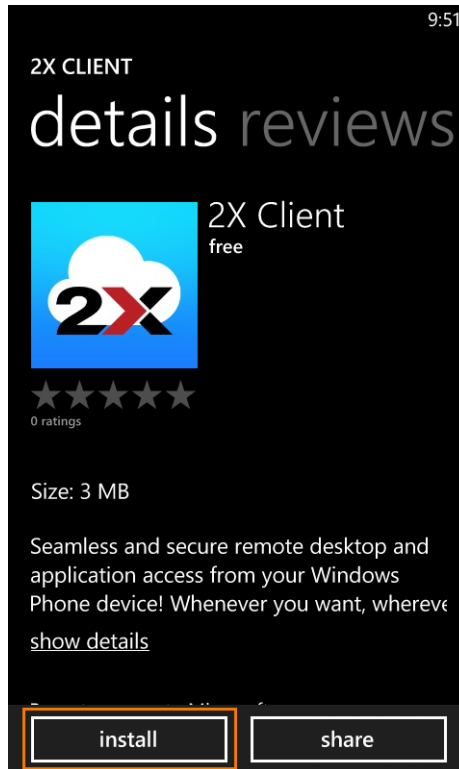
9:51

2X CLIENT

details reviews

2X

2X Client
free

0 ratings

Size: 3 MB

Seamless and secure remote desktop and application access from your Windows Phone device! Whenever you want, whereve

show details

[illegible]

install

share